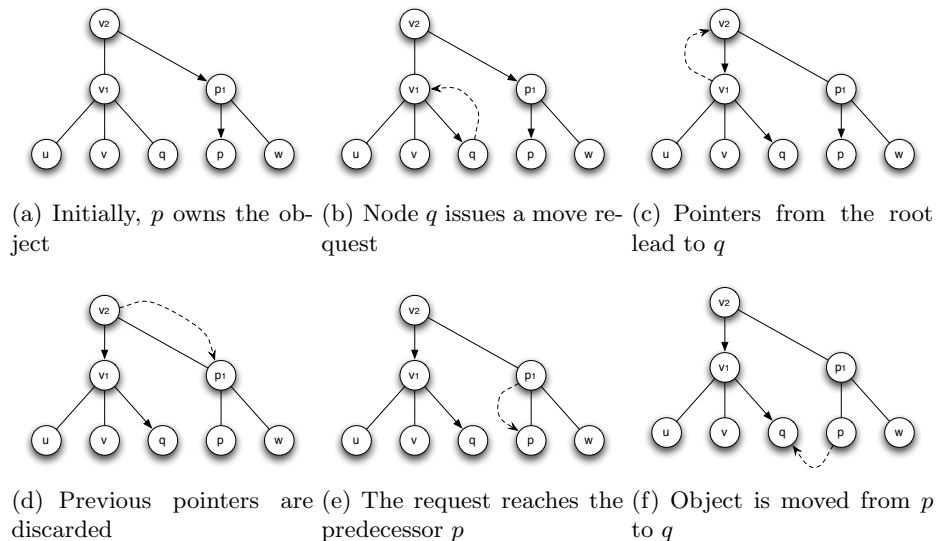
v2
v1
p1
u
v
q
p
w

(a) Initially, $p$ owns the object

v2
v1
p1
u
v
q
p
w

(b) Node $q$ issues a move request

v2
v1
p1
u
v
q
p
w

(c) Pointers from the root lead to $q$

v2
v1
p1
u
v
q
p
w

(d) Previous pointers are discarded

v2
v1
p1
u
v
q
p
w

(e) The request reaches the predecessor $p$

v2
v1
p1
u
v
q
p
w

(f) Object is moved from $p$ to $q$